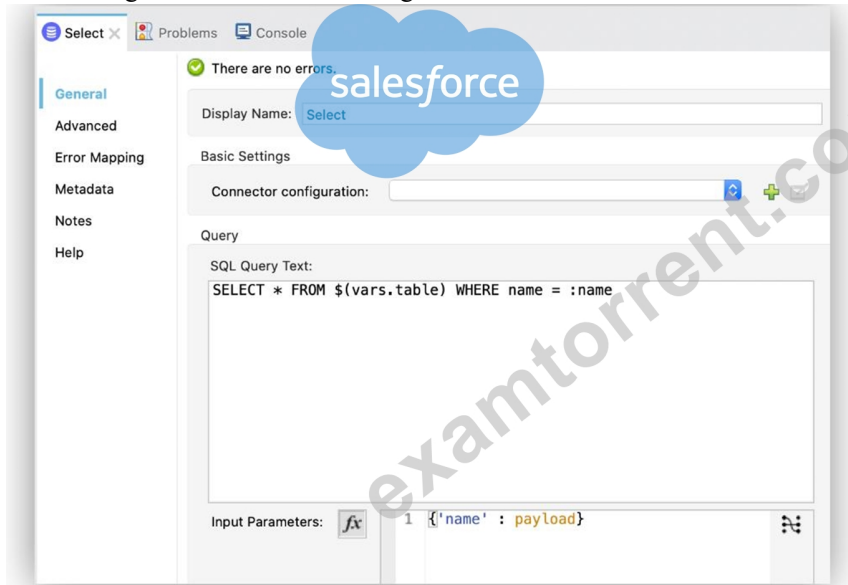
Select × Problems Console

salesforce

There are no errors.

General
Advanced
Error Mapping
Metadata
Notes
Help

Display Name: Select

Basic Settings

Connector configuration:

Query

SQL Query Text:

SELECT * FROM $(vars.table) WHERE name = :name

Input Parameters: fx

1 {'name' : payload}

examtorrent.co